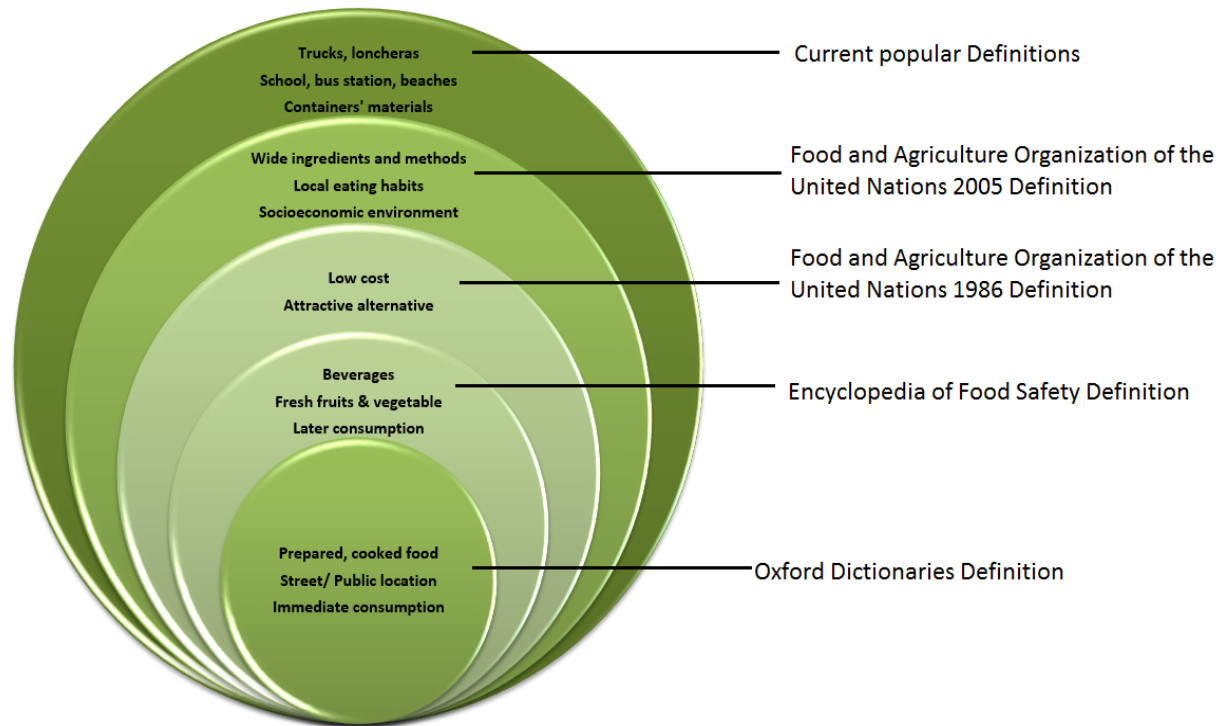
Trucks, loncheras
School, bus station, beaches
Containers' materials

Current popular Definitions

Wide ingredients and methods
Local eating habits
Socioeconomic environment

Food and Agriculture Organization of the United Nations 2005 Definition

Low cost
Attractive alternative

Food and Agriculture Organization of the United Nations 1986 Definition

Beverages
Fresh fruits & vegetable
Later consumption

Encyclopedia of Food Safety Definition

Prepared, cooked food
Street/ Public location
Immediate consumption

Oxford Dictionaries Definition